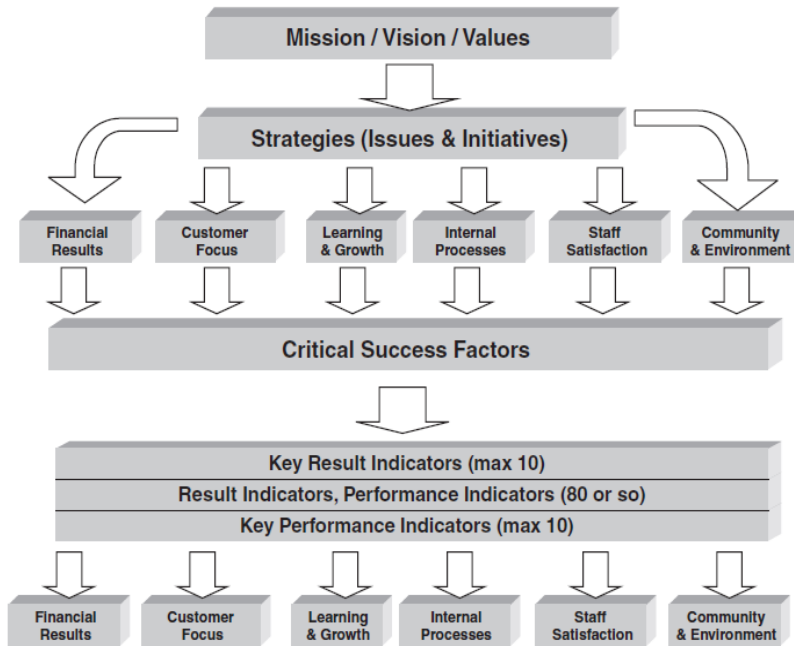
Mission / Vision / Values

Strategies (Issues & Initiatives)

Financial Results

Customer Focus

Learning & Growth

Internal Processes

Staff Satisfaction

Community & Environment

Critical Success Factors

Key Result Indicators (max 10)

Result Indicators, Performance Indicators (80 or so)

Key Performance Indicators (max 10)

Financial Results

Customer Focus

Learning & Growth

Internal Processes

Staff Satisfaction

Community & Environment